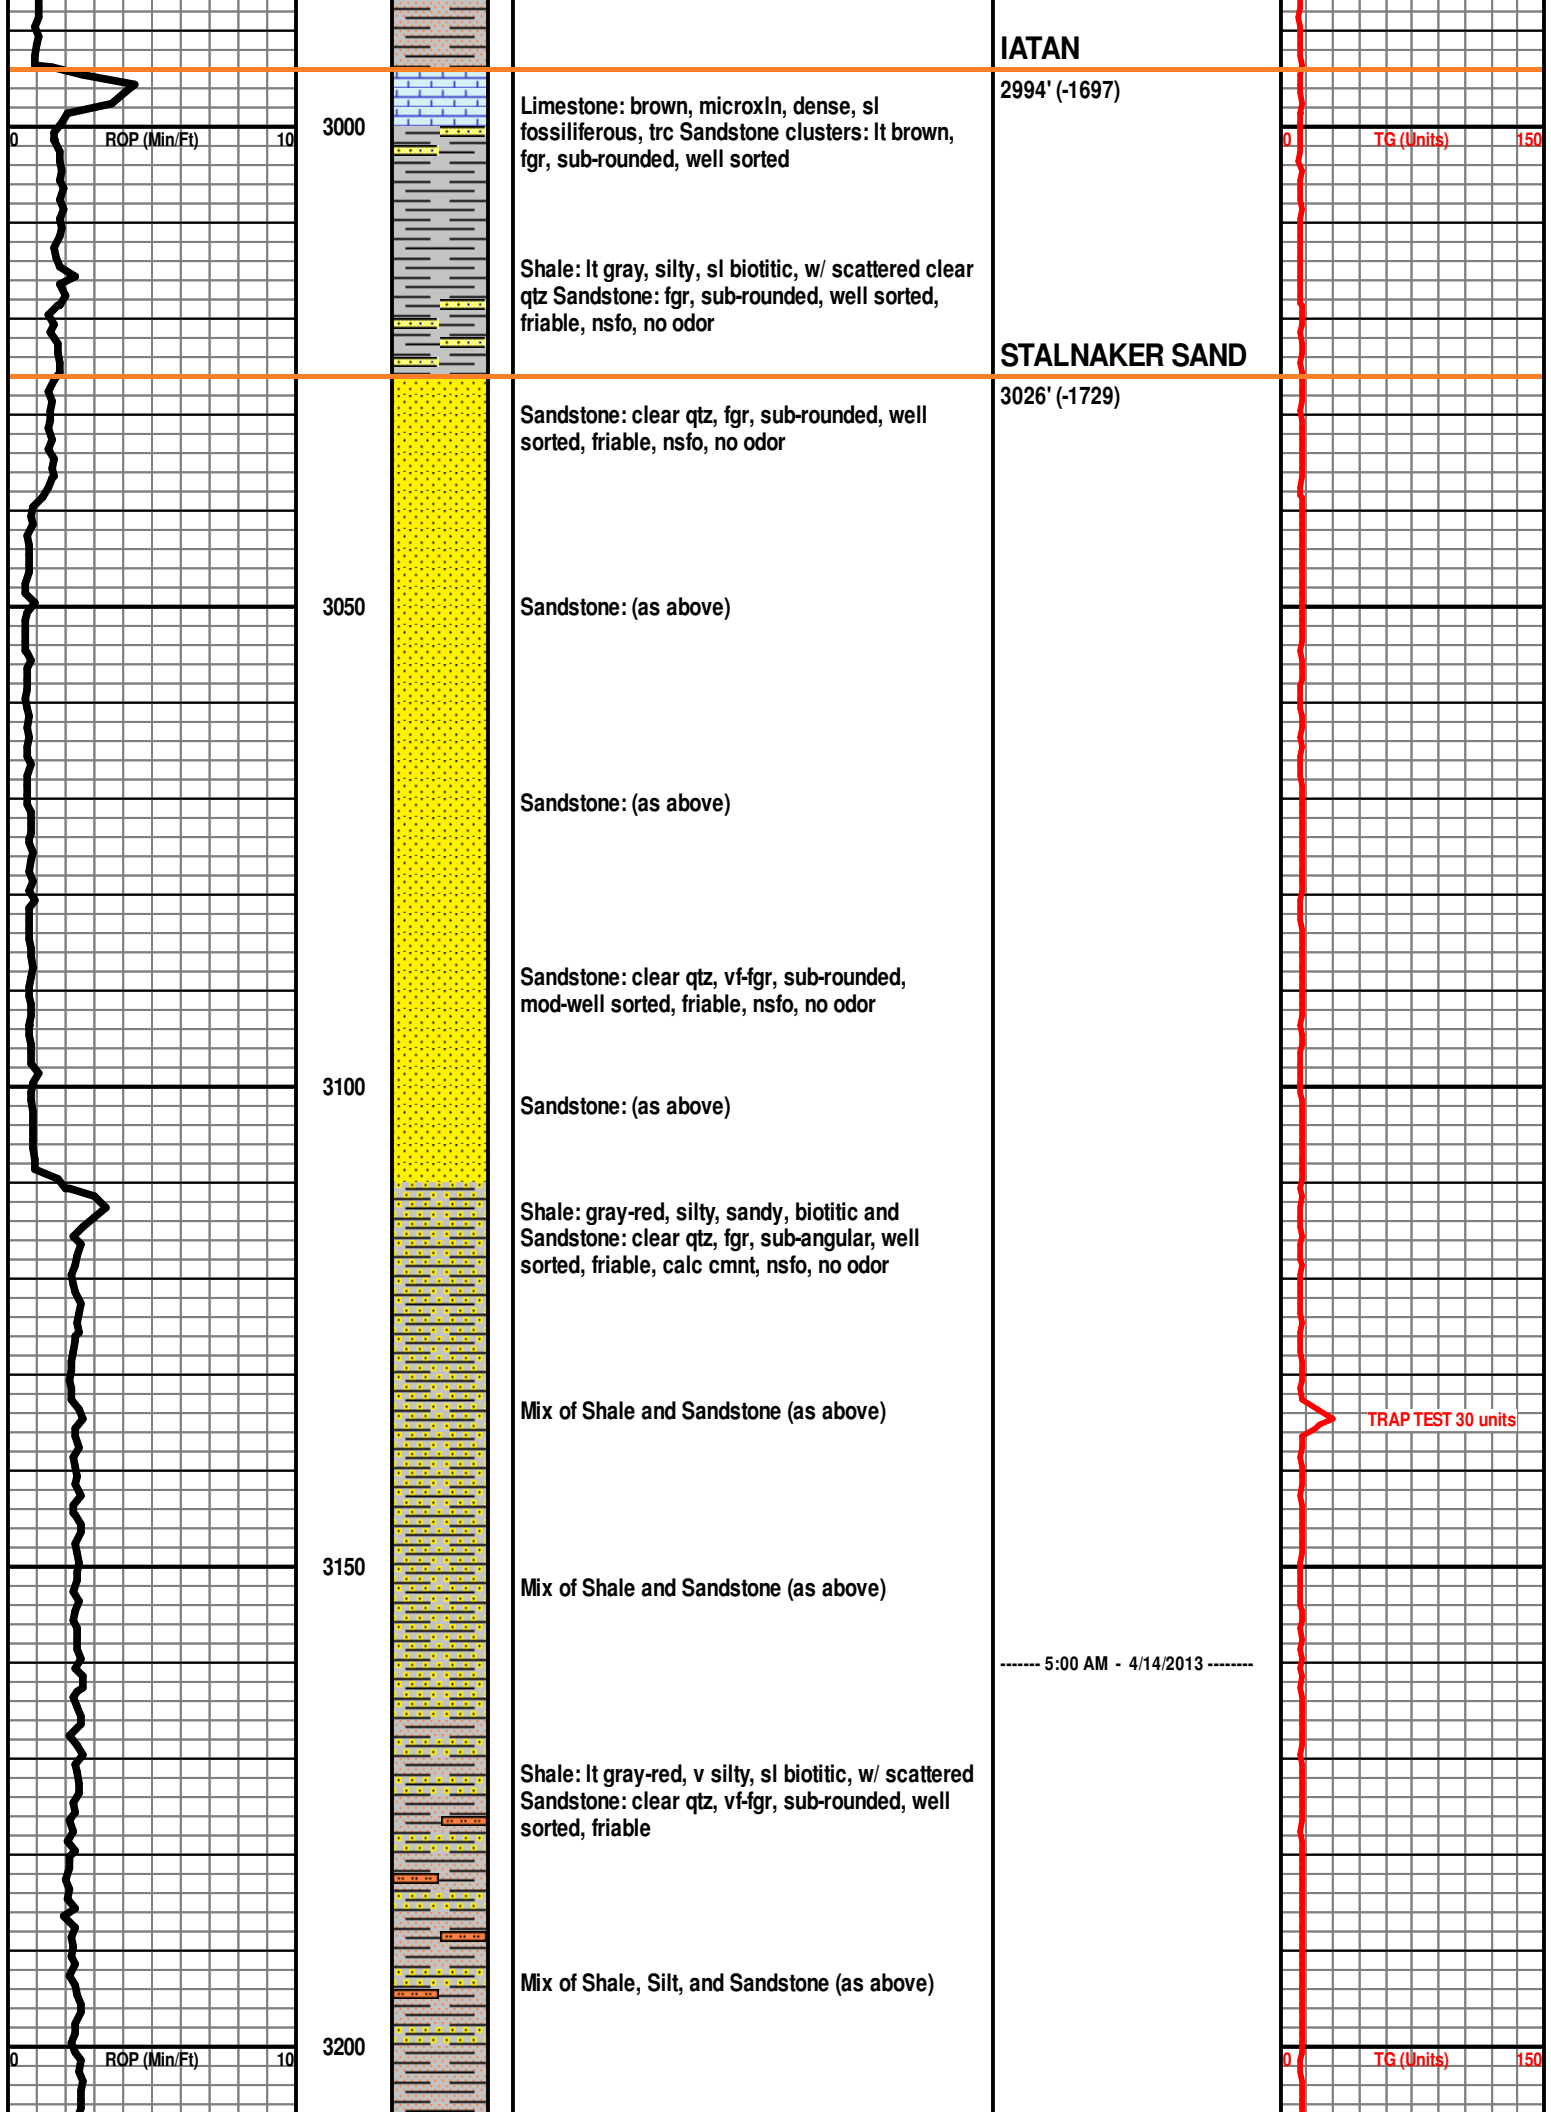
IATAN
2994' (-1697)

0 ROP (Min/Ft) 10

3000

Limestone: brown, microxln, dense, sl fossiliferous, trc Sandstone clusters: lt brown, fgr, sub-rounded, well sorted

0 TG (Units) 150

Shale: lt gray, silty, sl biotitic, w/ scattered clear qtz Sandstone: fgr, sub-rounded, well sorted, friable, nsfo, no odor

STALNAKER SAND
3026' (-1729)

Sandstone: clear qtz, fgr, sub-rounded, well sorted, friable, nsfo, no odor

3050

Sandstone: (as above)

Sandstone: (as above)

Sandstone: clear qtz, vf-fgr, sub-rounded, mod-well sorted, friable, nsfo, no odor

3100

Sandstone: (as above)

Shale: gray-red, silty, sandy, biotitic and Sandstone: clear qtz, fgr, sub-angular, well sorted, friable, calc cmnt, nsfo, no odor

Mix of Shale and Sandstone (as above)

TRAP TEST 30 units

3150

Mix of Shale and Sandstone (as above)

------- 5:00 AM - 4/14/2013 --------

Shale: lt gray-red, v silty, sl biotitic, w/ scattered Sandstone: clear qtz, vf-fgr, sub-rounded, well sorted, friable

Mix of Shale, Silt, and Sandstone (as above)

0 ROP (Min/Ft) 10

3200

0 TG (Units) 150